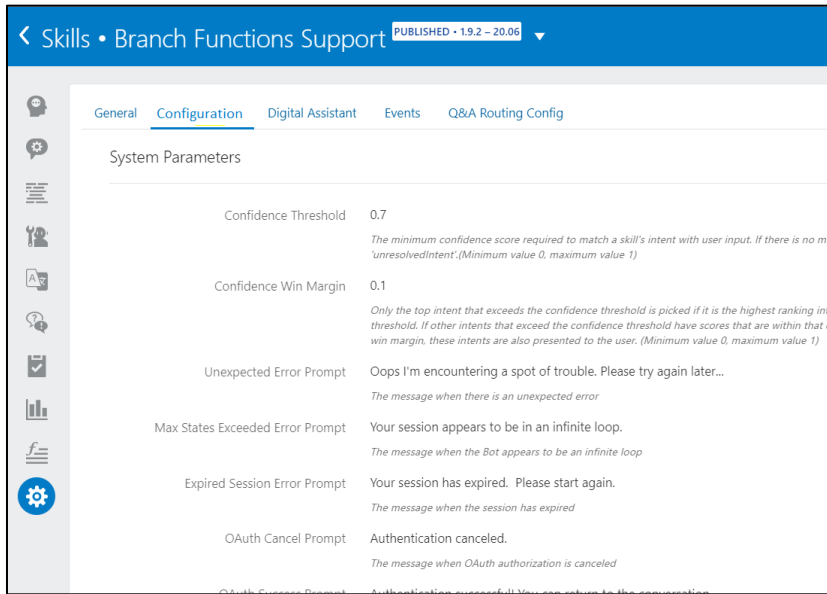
Skills • Branch Functions Support PUBLISHED • 1.9.2 – 20.06

General Configuration Digital Assistant Events Q&A Routing Config

System Parameters

Confidence Threshold 0.7
The minimum confidence score required to match a skill's intent with user input. If there is no m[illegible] 'unresolvedIntent'.(Minimum value 0, maximum value 1)

Confidence Win Margin 0.1
Only the top intent that exceeds the confidence threshold is picked if it is the highest ranking in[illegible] threshold. If other intents that exceed the confidence threshold have scores that are within that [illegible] win margin, these intents are also presented to the user. (Minimum value 0, maximum value 1)

Unexpected Error Prompt Oops I'm encountering a spot of trouble. Please try again later...
The message when there is an unexpected error

Max States Exceeded Error Prompt Your session appears to be in an infinite loop.
The message when the Bot appears to be an infinite loop

Expired Session Error Prompt Your session has expired. Please start again.
The message when the session has expired

OAuth Cancel Prompt Authentication canceled.
The message when OAuth authorization is canceled

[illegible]